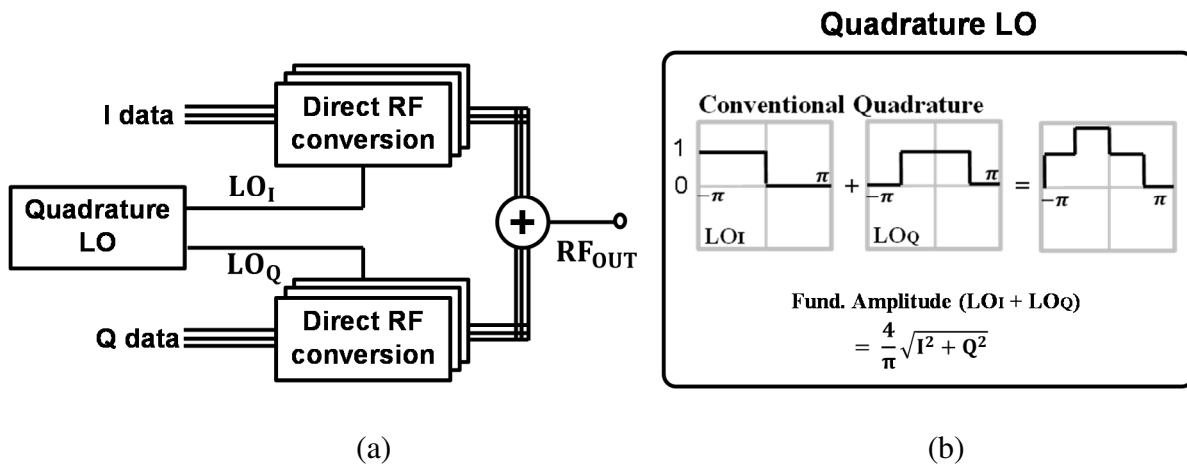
I data

Direct RF conversion

$LO_I$

Quadrature LO

$LO_Q$

Q data

Direct RF conversion

+

$RF_{OUT}$

Quadrature LO

Conventional Quadrature

1

0

$-\pi$

$\pi$

LOI

+

$-\pi$

$\pi$

LOQ

=

$-\pi$

$\pi$

Fund. Amplitude (LOI + LOQ)

$= \frac{4}{\pi}\sqrt{I^2 + Q^2}$

(a)

(b)